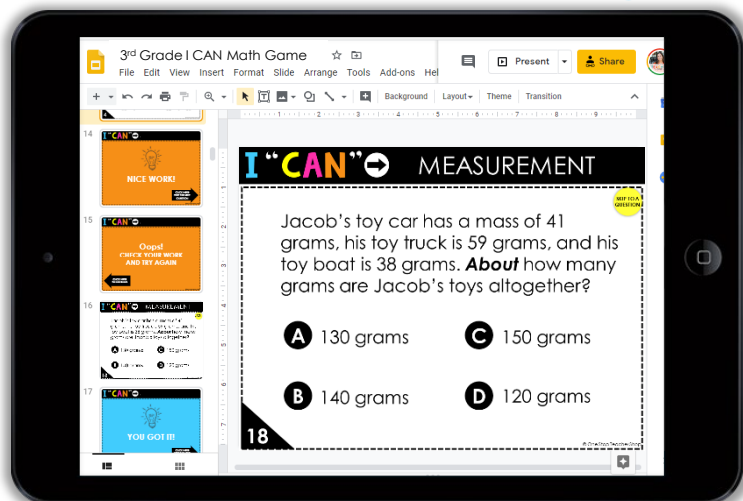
3rd Grade I CAN Math Game

File Edit View Insert Format Slide Arrange Tools Add-ons Hel

Present

Share

Background Layout▾ Theme Transition

14

I "CAN"

NICE WORK!

15

I "CAN"

Oops! CHECK YOUR WORK AND TRY AGAIN

16

I "CAN" MEASUREMENT

17

I "CAN"

YOU GOT IT!

I "CAN" MEASUREMENT

SKIP THIS QUESTION

Jacob's toy car has a mass of 41 grams, his toy truck is 59 grams, and his toy boat is 38 grams. About how many grams are Jacob's toys altogether?

A 130 grams

C 150 grams

B 140 grams

D 120 grams

18

© One Stop Teacher Shop